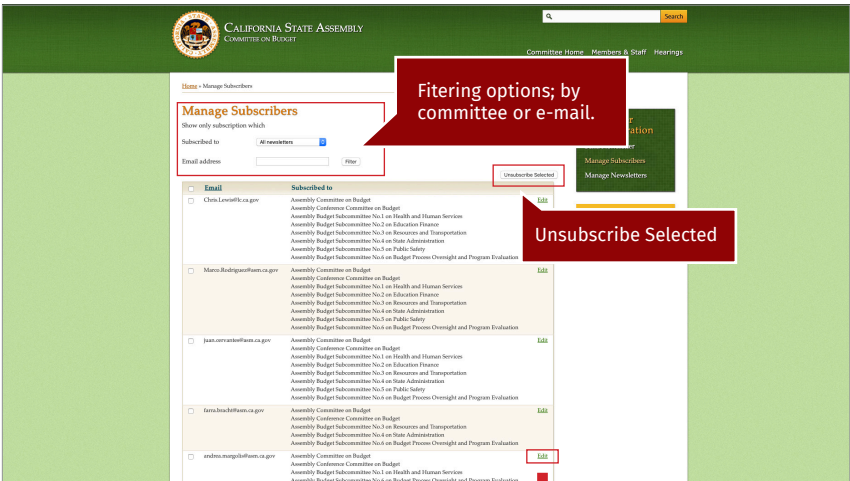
CALIFORNIA STATE ASSEMBLY
COMMITTEE ON BUDGET

Search

Committee Home Members & Staff Hearings

Home » Manage Subscribers

Manage Subscribers
Show only subscription which

Subscribed to All newsletters

Email address Filter

Fitering options; by committee or e-mail.

Unsubscribe Selected

Manage Subscribers
Manage Newsletters

Unsubscribe Selected

| | Email | Subscribed to | |
|---|---|---|---|
| | Chris.Lewis@lc.ca.gov | Assembly Committee on Budget<br>Assembly Conference Committee on Budget<br>Assembly Budget Subcommittee No.1 on Health and Human Services<br>Assembly Budget Subcommittee No.2 on Education Finance<br>Assembly Budget Subcommittee No.3 on Resources and Transportation<br>Assembly Budget Subcommittee No.4 on State Administration<br>Assembly Budget Subcommittee No.5 on Public Safety<br>Assembly Budget Subcommittee No.6 on Budget Process Oversight and Program Evaluation | Edit |
| | Marco.Rodriguez@asm.ca.gov | Assembly Committee on Budget<br>Assembly Conference Committee on Budget<br>Assembly Budget Subcommittee No.1 on Health and Human Services<br>Assembly Budget Subcommittee No.2 on Education Finance<br>Assembly Budget Subcommittee No.3 on Resources and Transportation<br>Assembly Budget Subcommittee No.4 on State Administration<br>Assembly Budget Subcommittee No.5 on Public Safety<br>Assembly Budget Subcommittee No.6 on Budget Process Oversight and Program Evaluation | Edit |
| | juan.cervantes@asm.ca.gov | Assembly Committee on Budget<br>Assembly Conference Committee on Budget<br>Assembly Budget Subcommittee No.1 on Health and Human Services<br>Assembly Budget Subcommittee No.2 on Education Finance<br>Assembly Budget Subcommittee No.3 on Resources and Transportation<br>Assembly Budget Subcommittee No.4 on State Administration<br>Assembly Budget Subcommittee No.5 on Public Safety<br>Assembly Budget Subcommittee No.6 on Budget Process Oversight and Program Evaluation | Edit |
| | farra.bracht@asm.ca.gov | Assembly Committee on Budget<br>Assembly Conference Committee on Budget<br>Assembly Budget Subcommittee No.3 on Resources and Transportation<br>Assembly Budget Subcommittee No.4 on State Administration<br>Assembly Budget Subcommittee No.6 on Budget Process Oversight and Program Evaluation | Edit |
| | andrea.margolis@asm.ca.gov | Assembly Committee on Budget<br>Assembly Conference Committee on Budget<br>Assembly Budget Subcommittee No.1 on Health and Human Services<br>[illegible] | Edit |